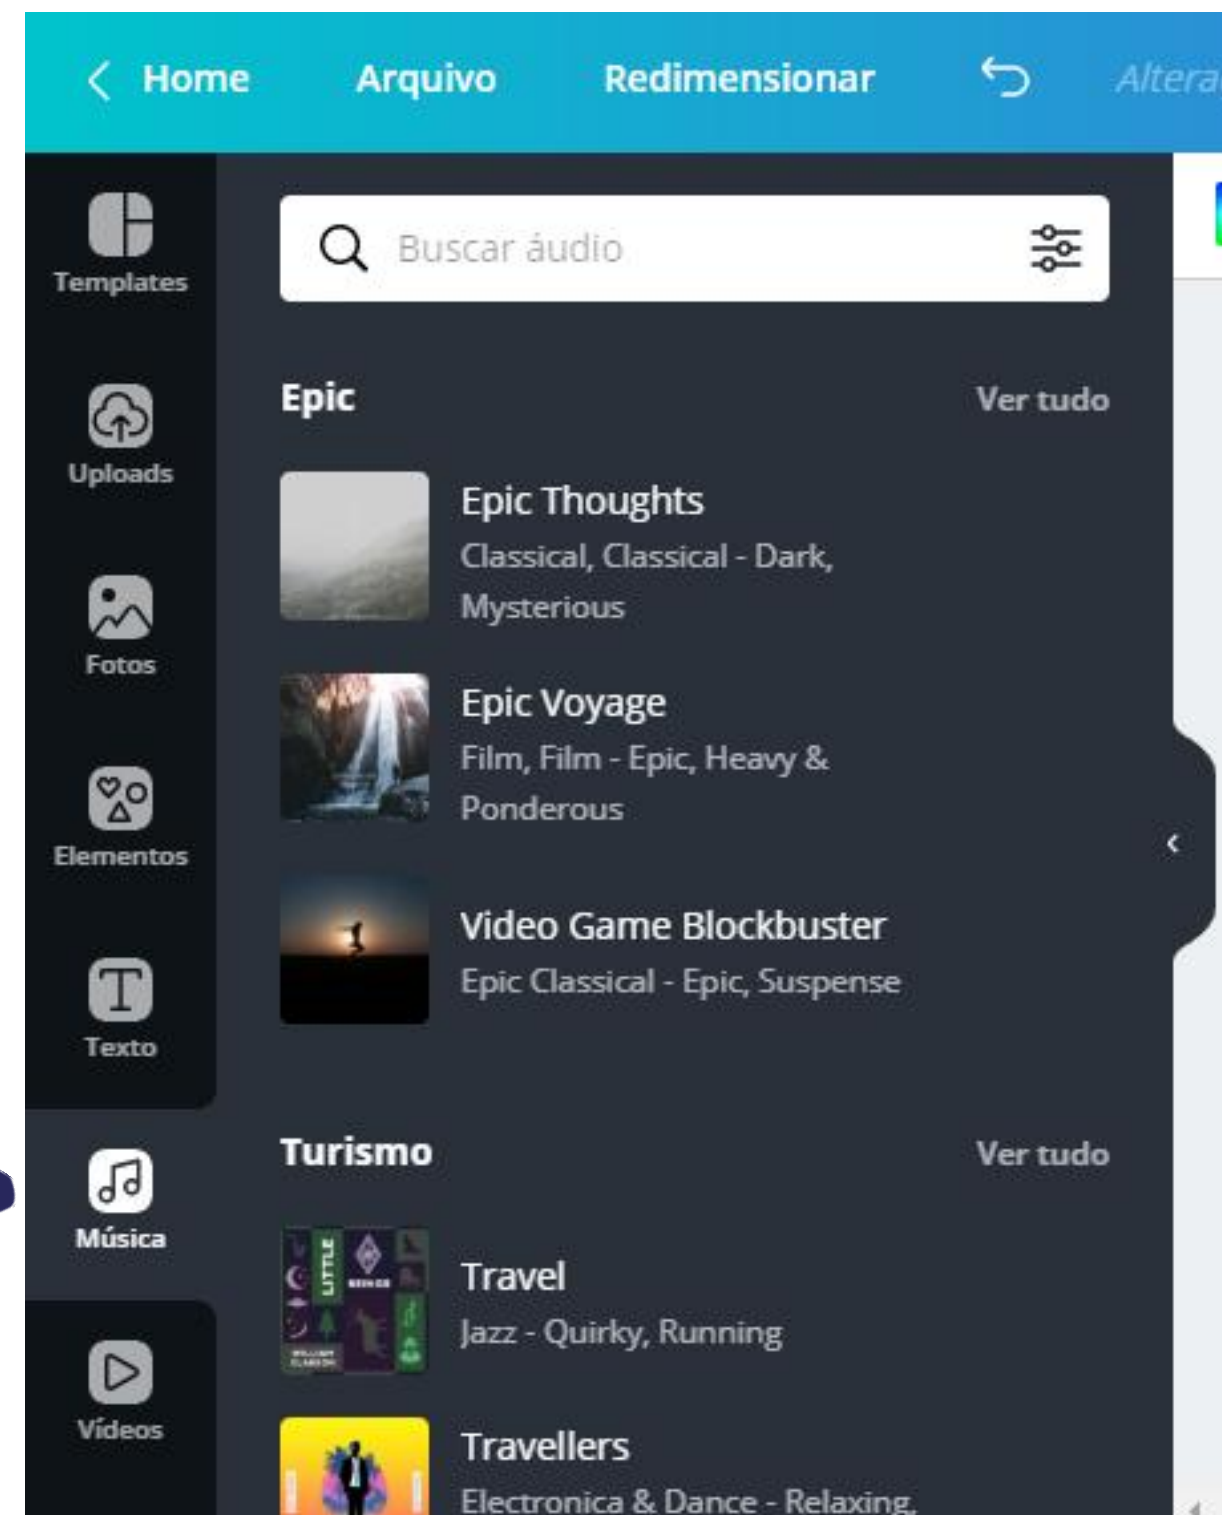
Home Arquivo Redimensionar Altera

Templates

Uploads

Fotos

Elementos

Texto

Música

Vídeos

Buscar áudio

Epic Ver tudo

Epic Thoughts
Classical, Classical - Dark, Mysterious

Epic Voyage
Film, Film - Epic, Heavy & Ponderous

Video Game Blockbuster
Epic Classical - Epic, Suspense

Turismo Ver tudo

Travel
Jazz - Quirky, Running

Travellers
Electronica & Dance - Relaxing,